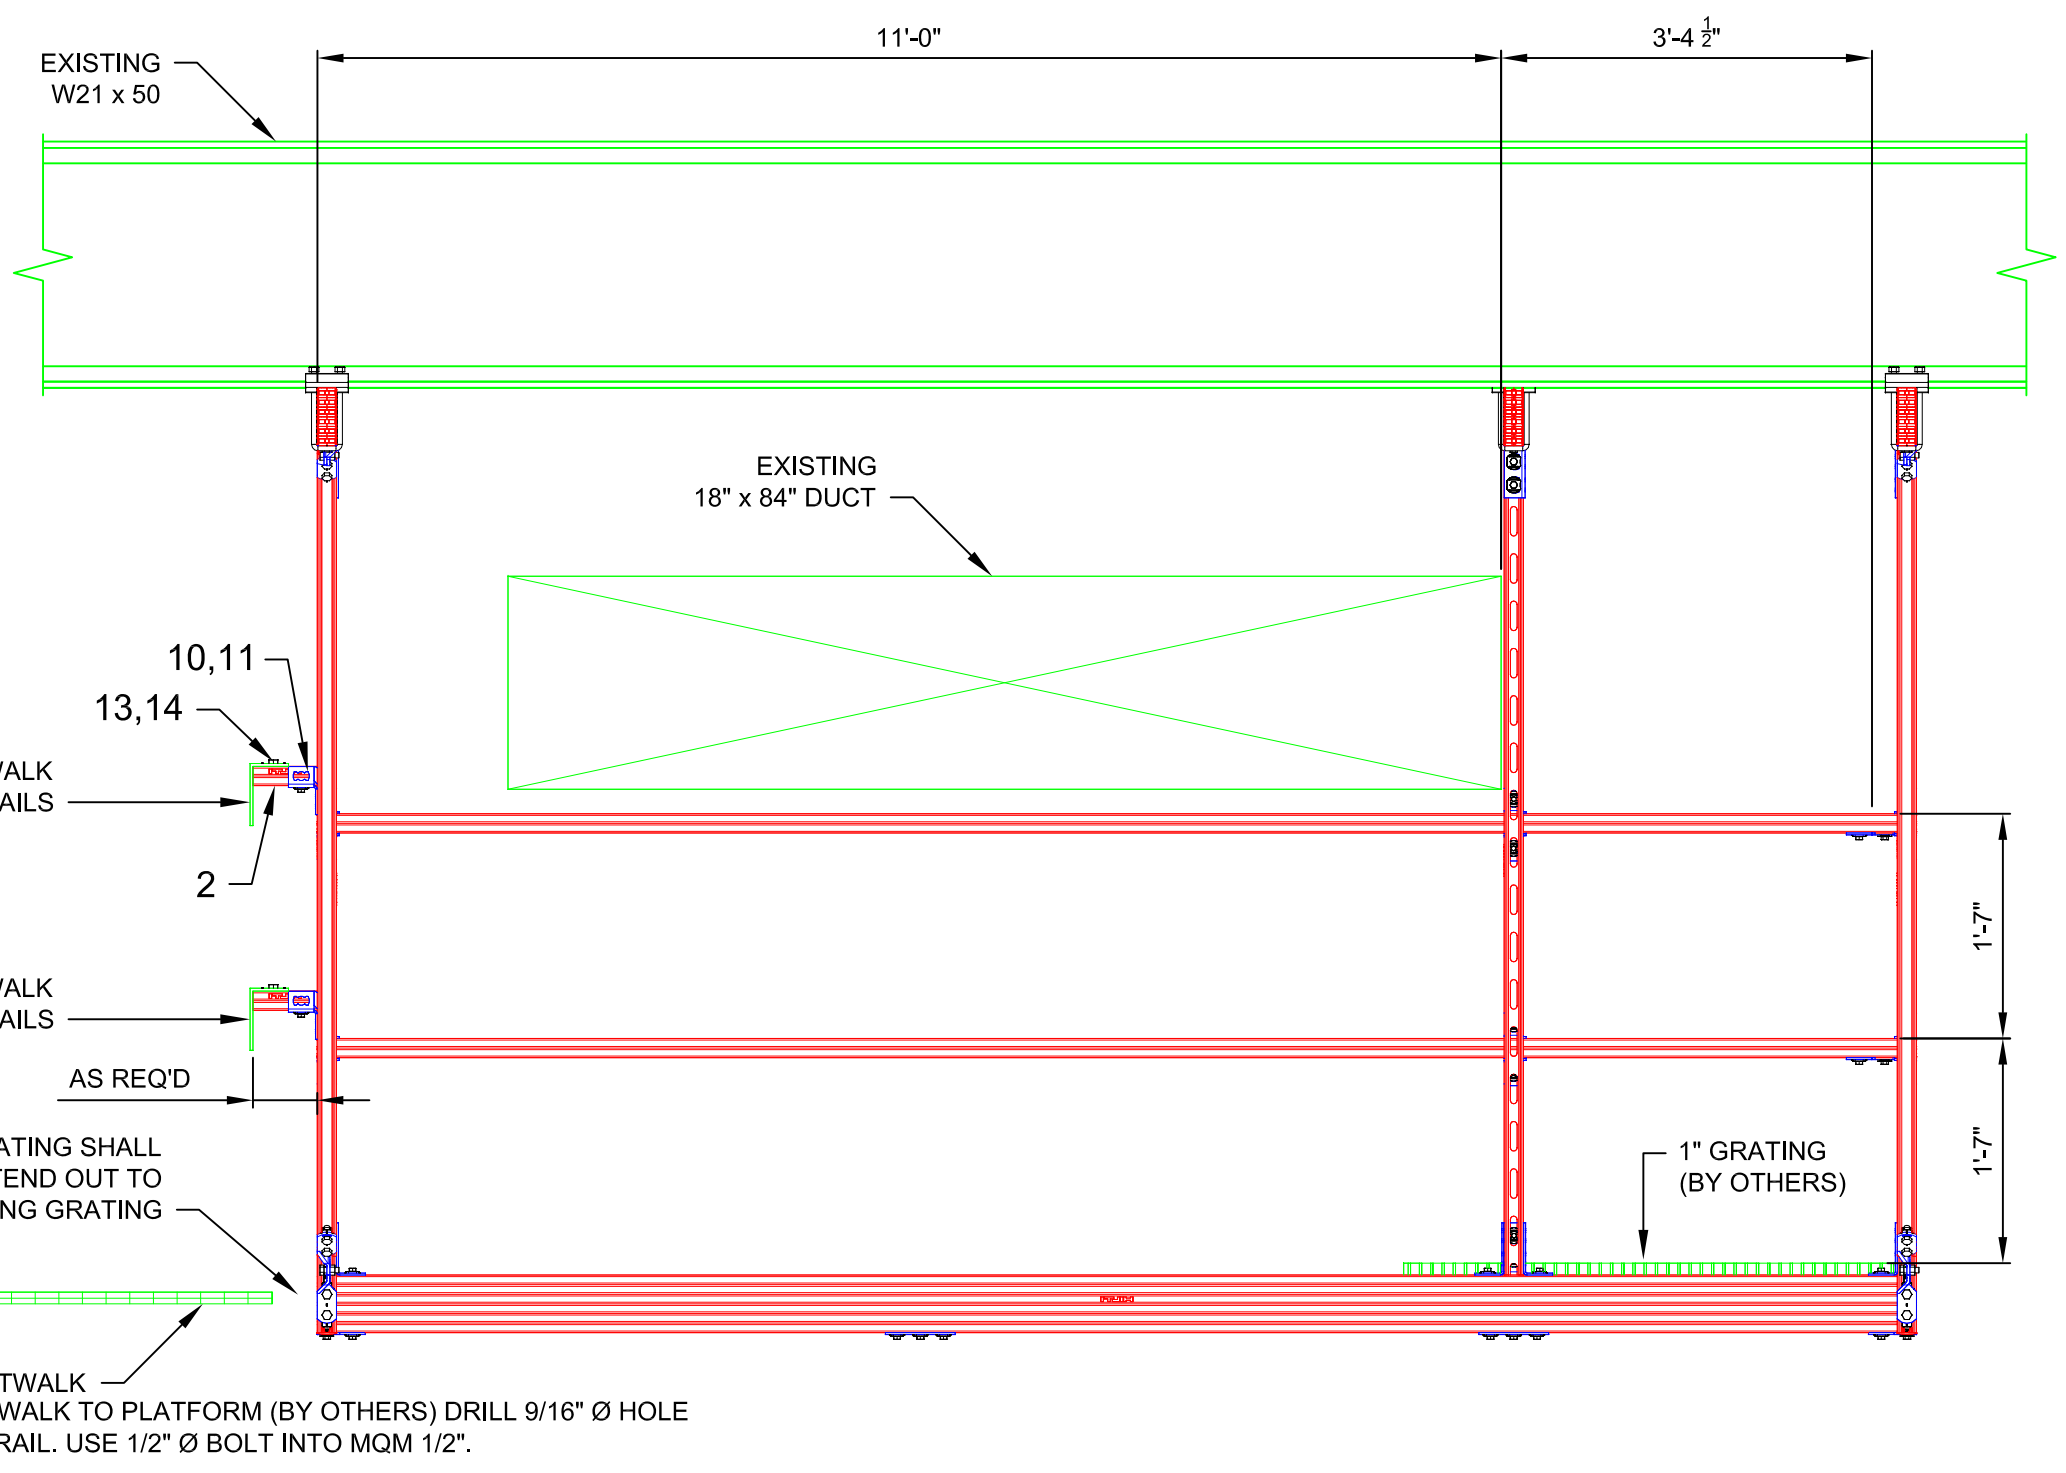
EXISTING
W21 x 50

11'-0"

3'-4 $\frac{1}{2}$"

EXISTING
18" x 84" DUCT

10,11

13,14

/ALK
AILS

2

/ALK
AILS

AS REQ'D

1'-7"

1'-7"

1" GRATING
(BY OTHERS)

ATING SHALL
TEND OUT TO
NG GRATING

TWALK
WALK TO PLATFORM (BY OTHERS) DRILL 9/16" Ø HOLE
RAIL. USE 1/2" Ø BOLT INTO MQM 1/2".